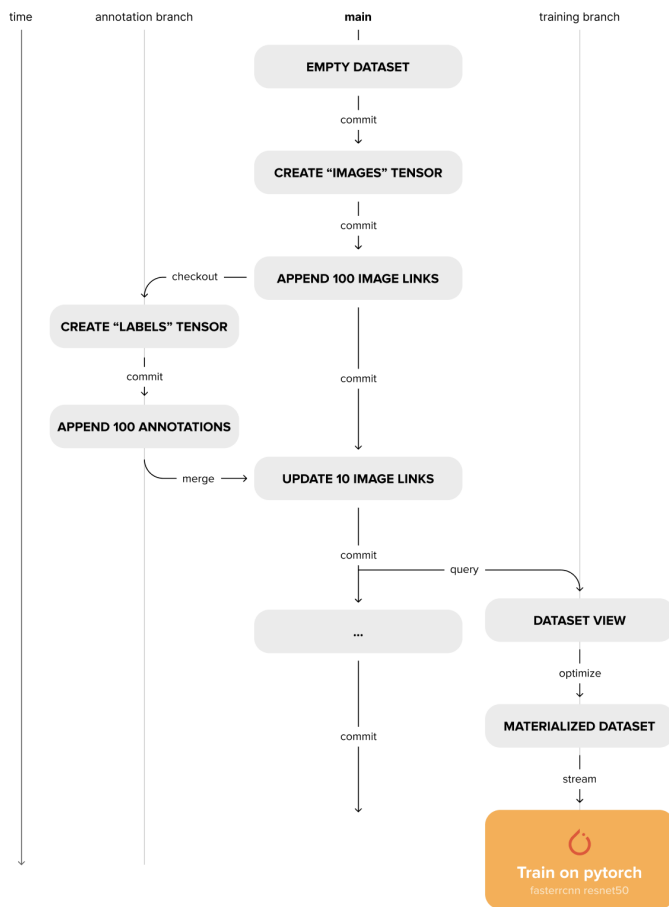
time

annotation branch

main

training branch

EMPTY DATASET

commit

CREATE “IMAGES” TENSOR

commit

checkout

APPEND 100 IMAGE LINKS

CREATE “LABELS” TENSOR

commit

commit

APPEND 100 ANNOTATIONS

merge

UPDATE 10 IMAGE LINKS

commit

query

DATASET VIEW

...

optimize

MATERIALIZED DATASET

commit

stream

Train on pytorch

fasterrcnn resnet50